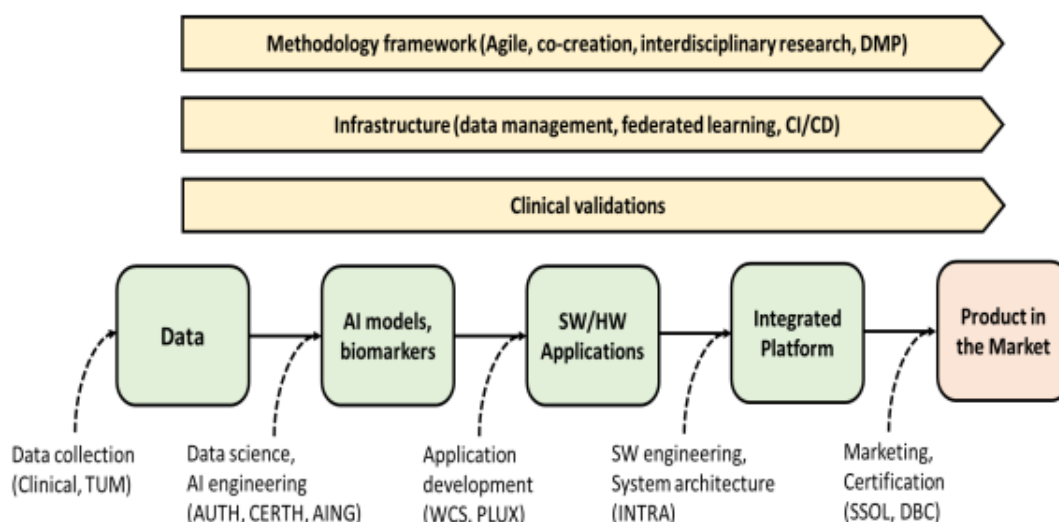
Methodology framework (Agile, co-creation, interdisciplinary research, DMP)

Infrastructure (data management, federated learning, CI/CD)

Clinical validations

Data

AI models, biomarkers

SW/HW Applications

Integrated Platform

Product in the Market

Data collection (Clinical, TUM)

Data science, AI engineering (AUTH, CERTH, AING)

Application development (WCS, PLUX)

SW engineering, System architecture (INTRA)

Marketing, Certification (SSOL, DBC)